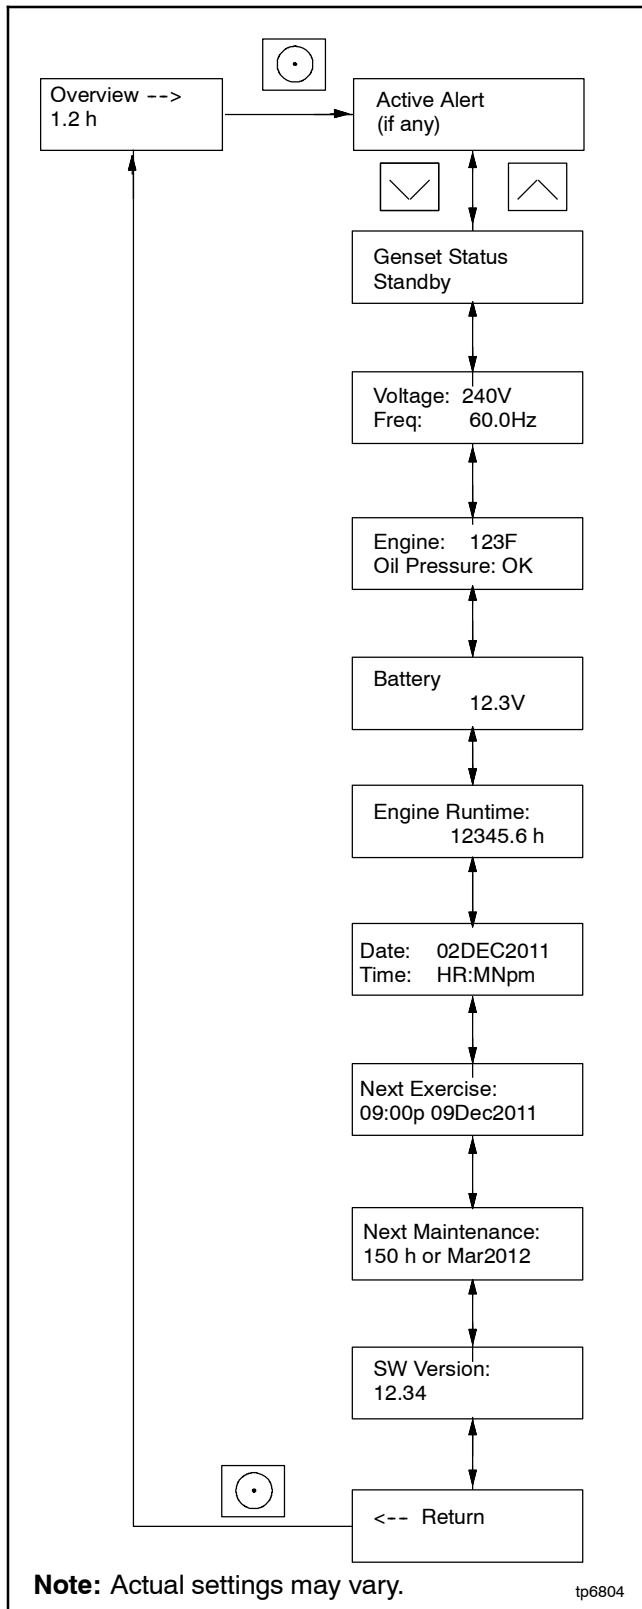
Overview -->
1.2 h

Active Alert
(if any)

Genset Status
Standby

Voltage: 240V
Freq: 60.0Hz

Engine: 123F
Oil Pressure: OK

Battery
12.3V

Engine Runtime:
12345.6 h

Date: 02DEC2011
Time: HR:MNpm

Next Exercise:
09:00p 09Dec2011

Next Maintenance:
150 h or Mar2012

SW Version:
12.34

<-- Return

**Note:** Actual settings may vary.

tp6804